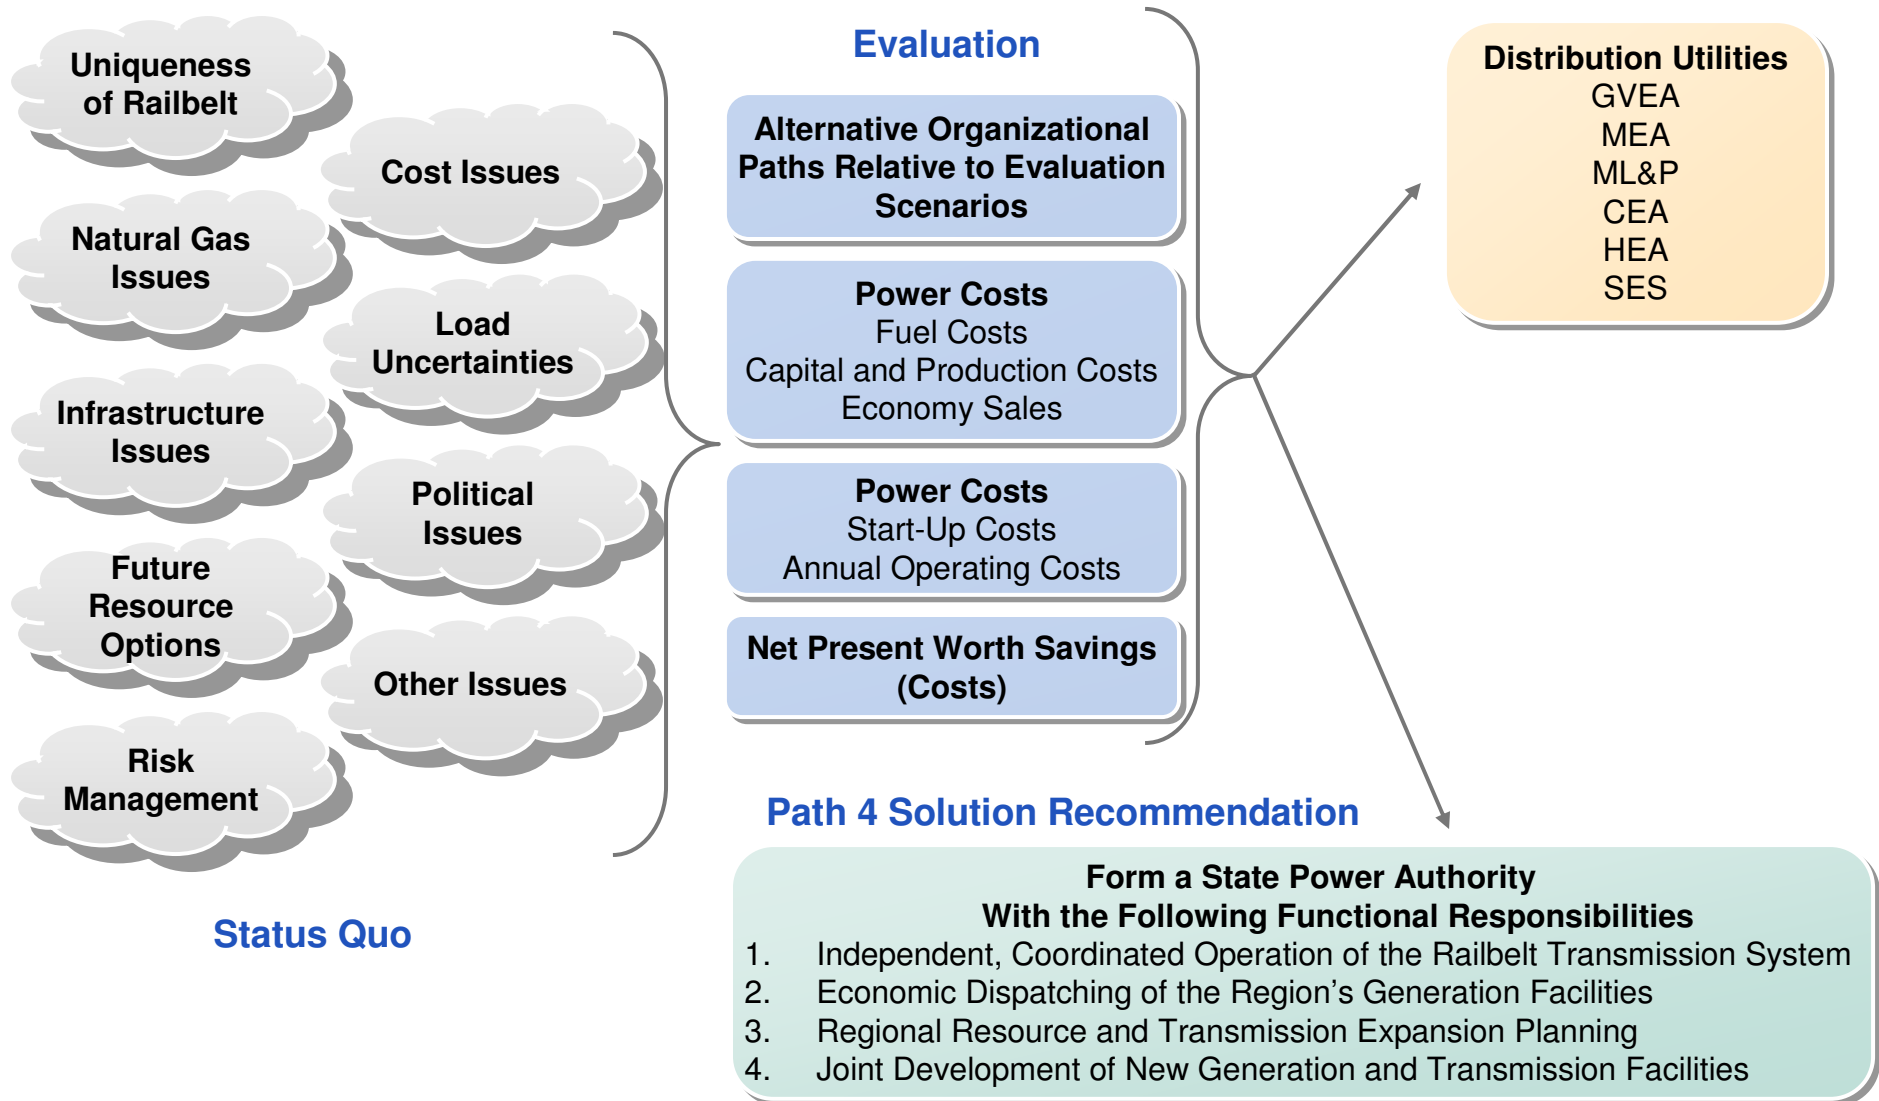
Uniqueness of Railbelt

Cost Issues

Natural Gas Issues

Load Uncertainties

Infrastructure Issues

Political Issues

Future Resource Options

Other Issues

Risk Management

Status Quo

Evaluation

Alternative Organizational Paths Relative to Evaluation Scenarios

Power Costs
Fuel Costs
Capital and Production Costs
Economy Sales

Power Costs
Start-Up Costs
Annual Operating Costs

Net Present Worth Savings (Costs)

Distribution Utilities
GVEA
MEA
ML&P
CEA
HEA
SES

Path 4 Solution Recommendation

Form a State Power Authority
With the Following Functional Responsibilities
1. Independent, Coordinated Operation of the Railbelt Transmission System
2. Economic Dispatching of the Region's Generation Facilities
3. Regional Resource and Transmission Expansion Planning
4. Joint Development of New Generation and Transmission Facilities